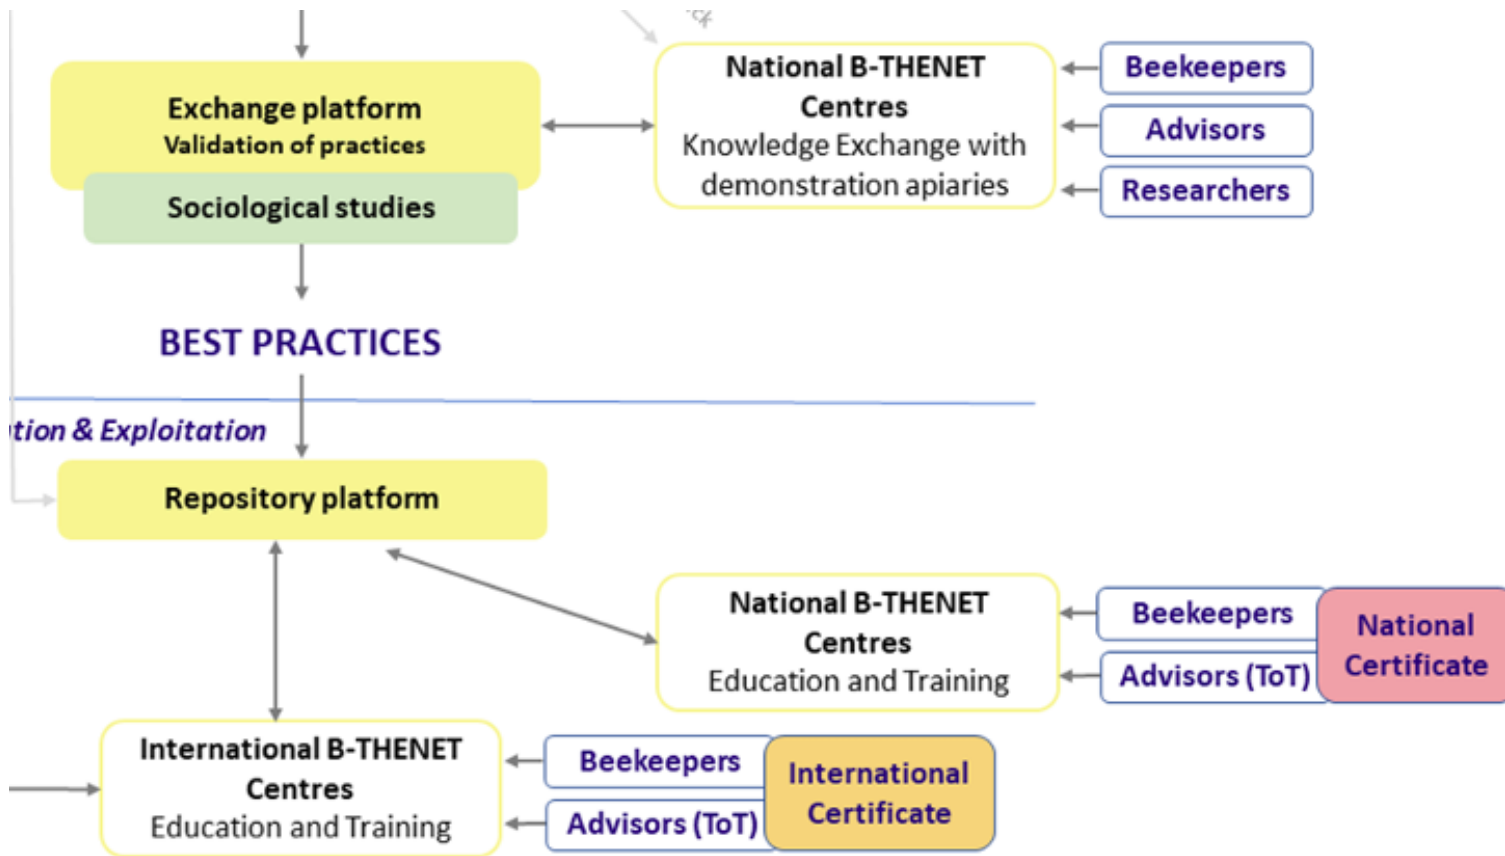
Exchange platform
Validation of practices

Sociological studies

National B-THENET Centres
Knowledge Exchange with demonstration apiaries

Beekeepers

Advisors

Researchers

BEST PRACTICES

tion & Exploitation

Repository platform

National B-THENET Centres
Education and Training

Beekeepers

Advisors (ToT)

National Certificate

International B-THENET Centres
Education and Training

Beekeepers

Advisors (ToT)

International Certificate